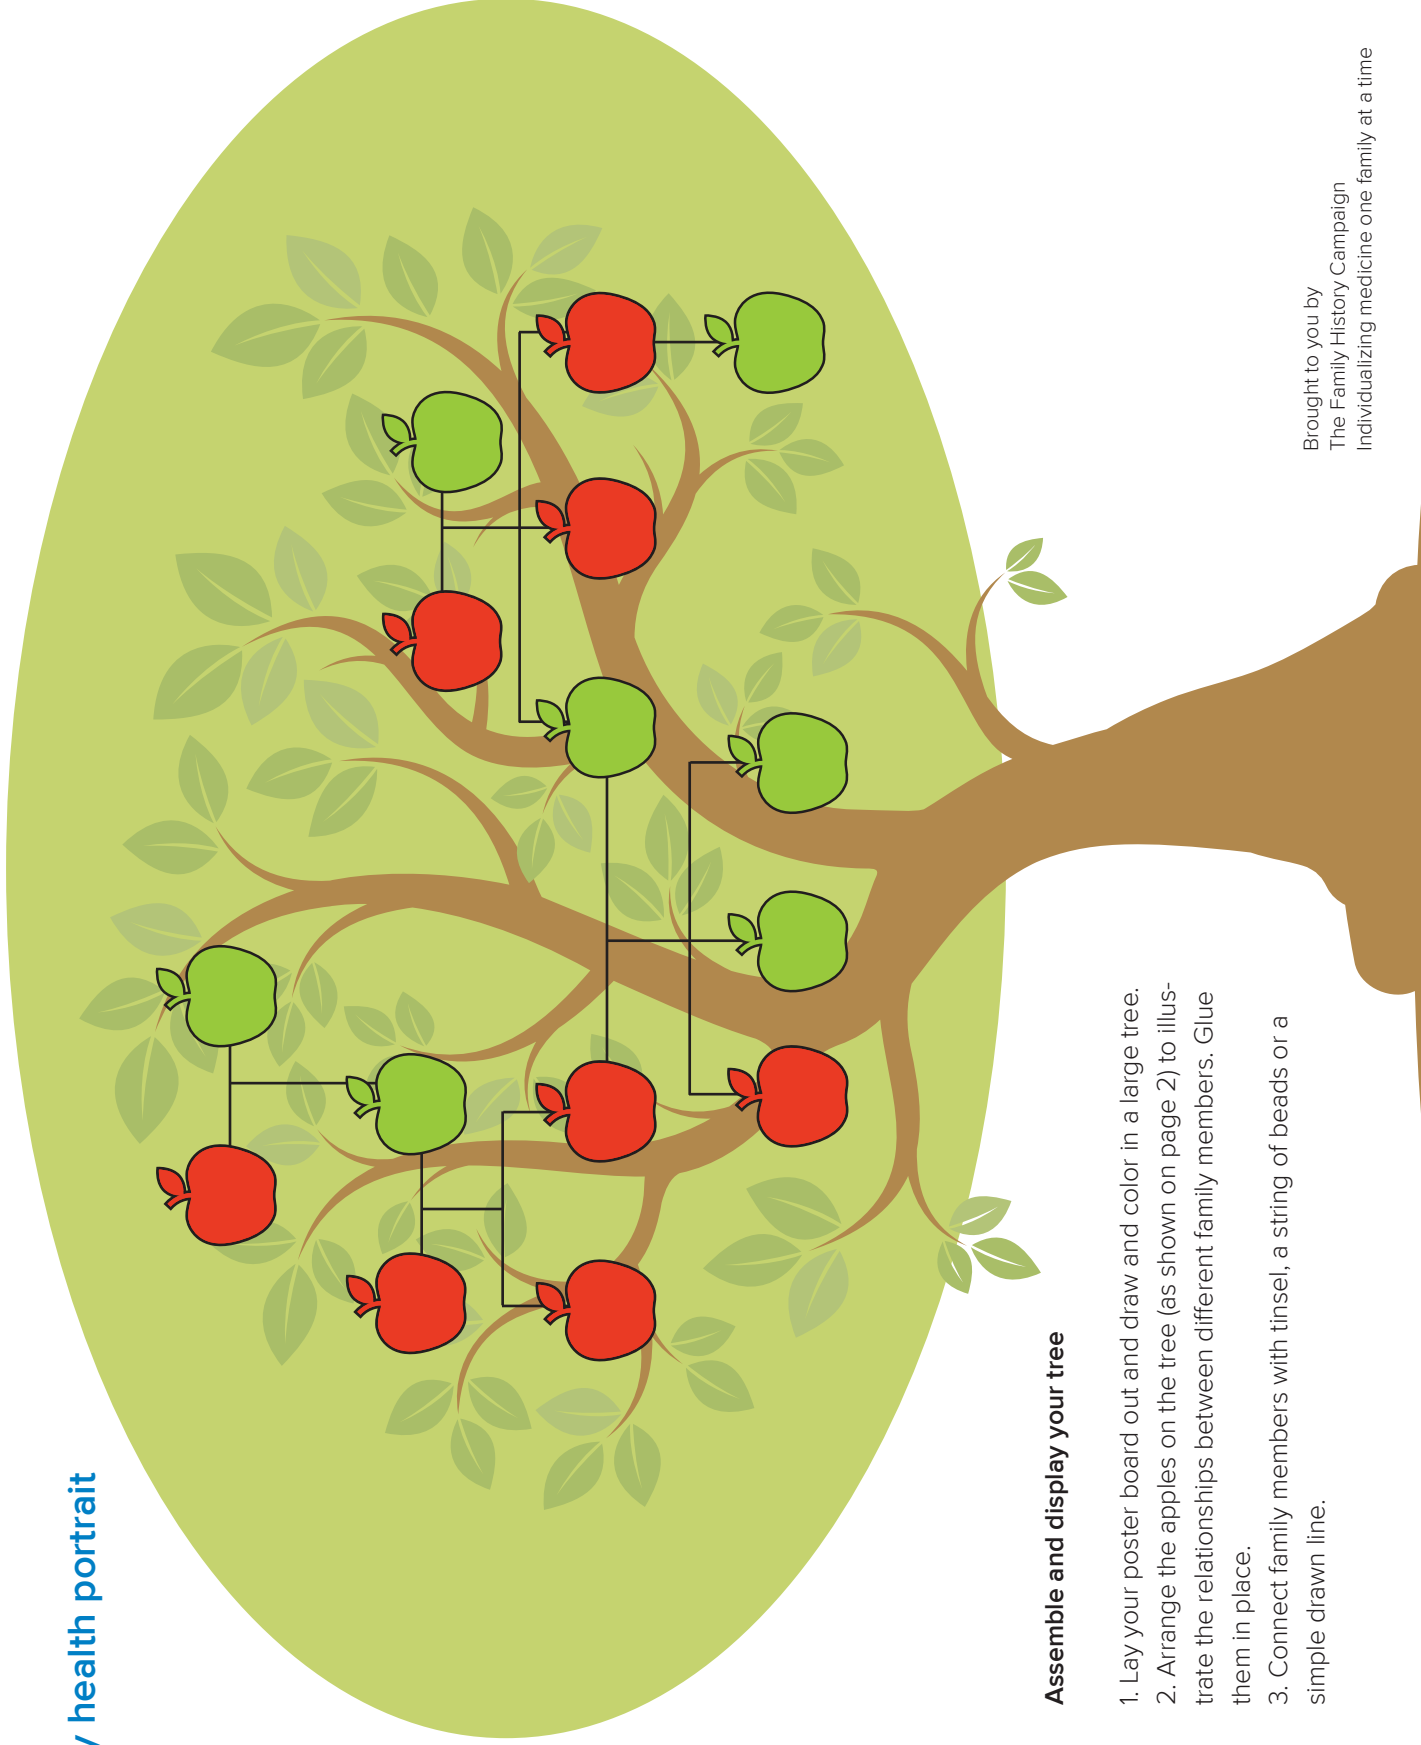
y health portrait

Assemble and display your tree

1. Lay your poster board out and draw and color in a large tree.
2. Arrange the apples on the tree (as shown on page 2) to illustrate the relationships between different family members. Glue them in place.
3. Connect family members with tinsel, a string of beads or a simple drawn line.

Brought to you by
The Family History Campaign
Individualizing medicine one family at a time